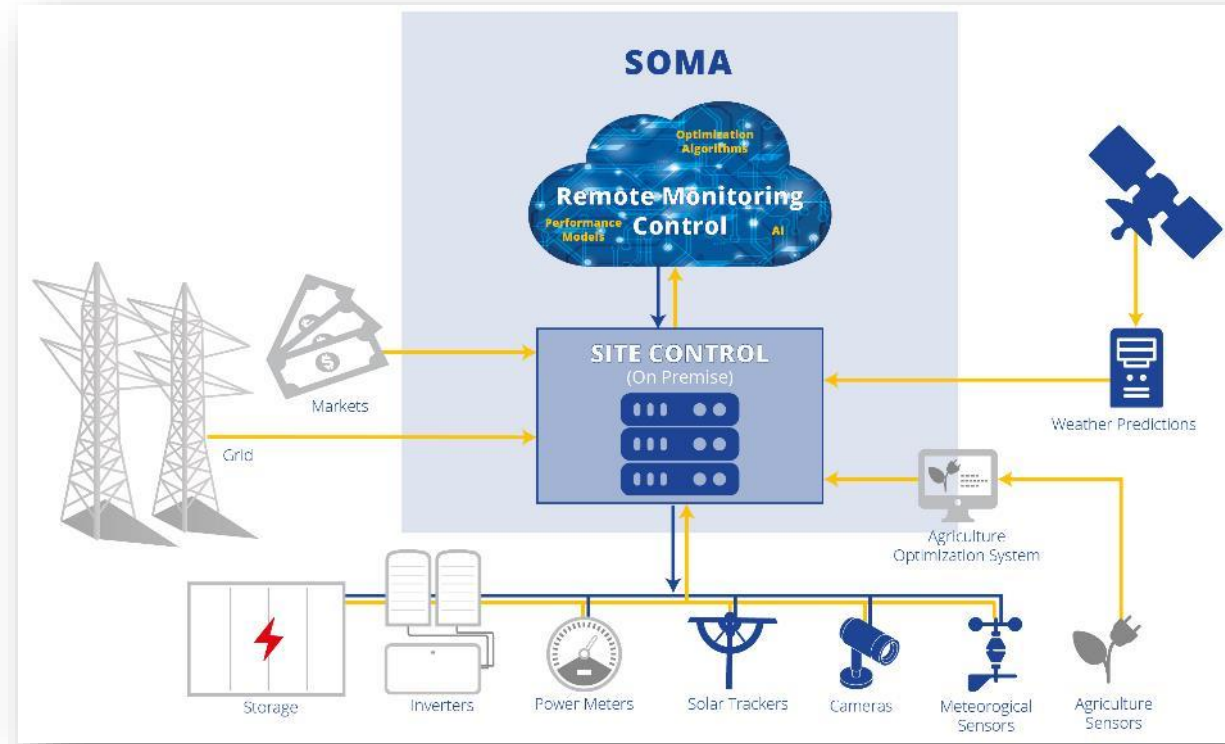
SOMA

Optimization Algorithms

Remote Monitoring Control

Performance Models

AI

SITE CONTROL
(On Premise)

Markets

Grid

Weather Predictions

Agriculture Optimization System

Storage

Inverters

Power Meters

Solar Trackers

Cameras

Meteorogical Sensors

Agriculture Sensors